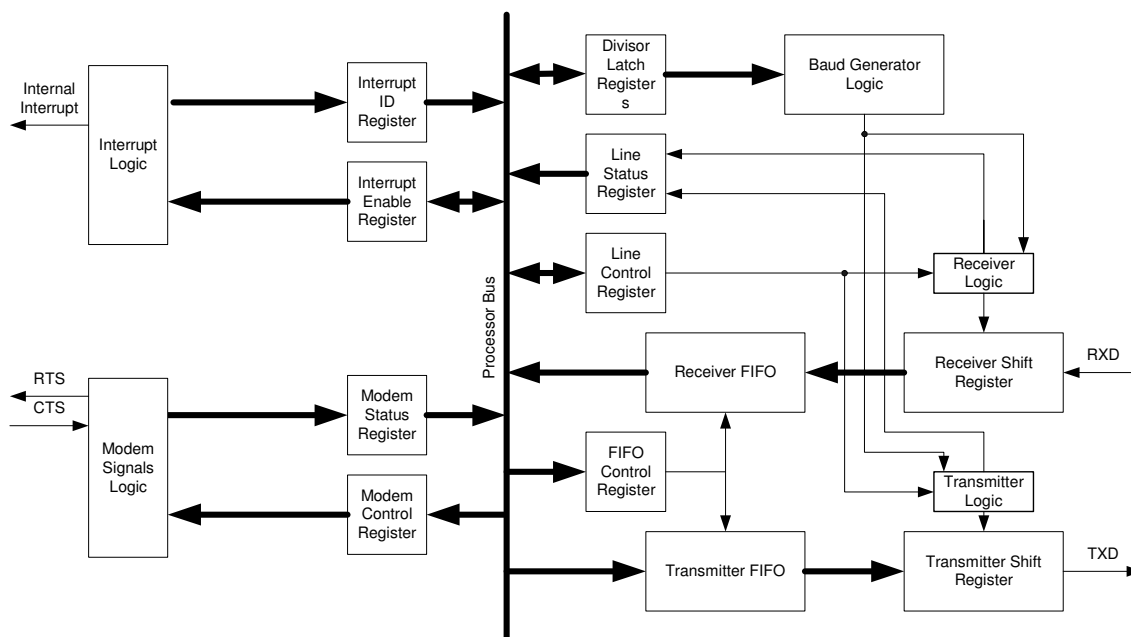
Internal Interrupt

Interrupt Logic

Interrupt ID Register

Interrupt Enable Register

Processor Bus

Divisor Latch Register s

Baud Generator Logic

Line Status Register

Line Control Register

Receiver Logic

Receiver FIFO

Receiver Shift Register

RXD

RTS

CTS

Modem Signals Logic

Modem Status Register

Modem Control Register

FIFO Control Register

Transmitter Logic

Transmitter FIFO

Transmitter Shift Register

TXD